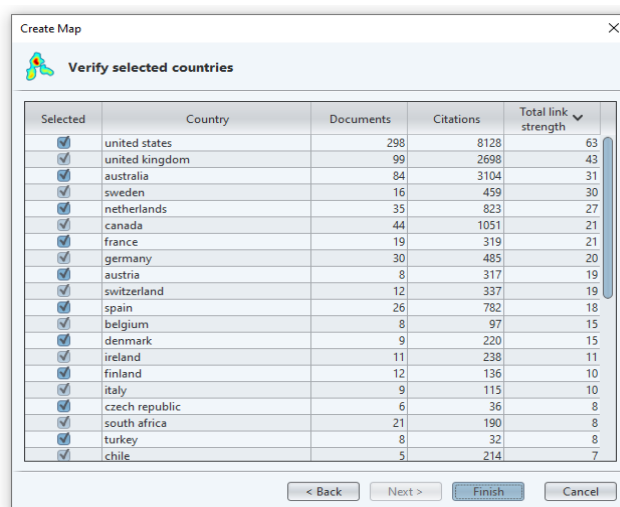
Create Map

Verify selected countries

| Selected | Country | Documents | Citations | Total link strength |
|---|---|---|---|---|
| ☑ | united states | 298 | 8128 | 63 |
| ☑ | united kingdom | 99 | 2698 | 43 |
| ☑ | australia | 84 | 3104 | 31 |
| ☑ | sweden | 16 | 459 | 30 |
| ☑ | netherlands | 35 | 823 | 27 |
| ☑ | canada | 44 | 1051 | 21 |
| ☑ | france | 19 | 319 | 21 |
| ☑ | germany | 30 | 485 | 20 |
| ☑ | austria | 8 | 317 | 19 |
| ☑ | switzerland | 12 | 337 | 19 |
| ☑ | spain | 26 | 782 | 18 |
| ☑ | belgium | 8 | 97 | 15 |
| ☑ | denmark | 9 | 220 | 15 |
| ☑ | ireland | 11 | 238 | 11 |
| ☑ | finland | 12 | 136 | 10 |
| ☑ | italy | 9 | 115 | 10 |
| ☑ | czech republic | 6 | 36 | 8 |
| ☑ | south africa | 21 | 190 | 8 |
| ☑ | turkey | 8 | 32 | 8 |
| ☑ | chile | 5 | 214 | 7 |

< Back   Next >   Finish   Cancel